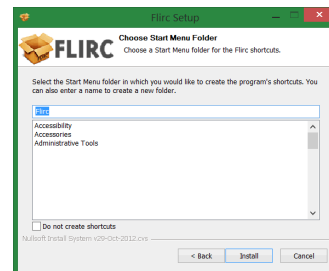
Flirc Setup

FLIRC

Choose Start Menu Folder

Choose a Start Menu folder for the Flirc shortcuts.

Select the Start Menu folder in which you would like to create the program's shortcuts. You can also enter a name to create a new folder.

Flirc

Accessibility
Accessories
Administrative Tools

Do not create shortcuts

Nullsoft Install System v29-Oct-2012.cvs

< Back
Install
Cancel